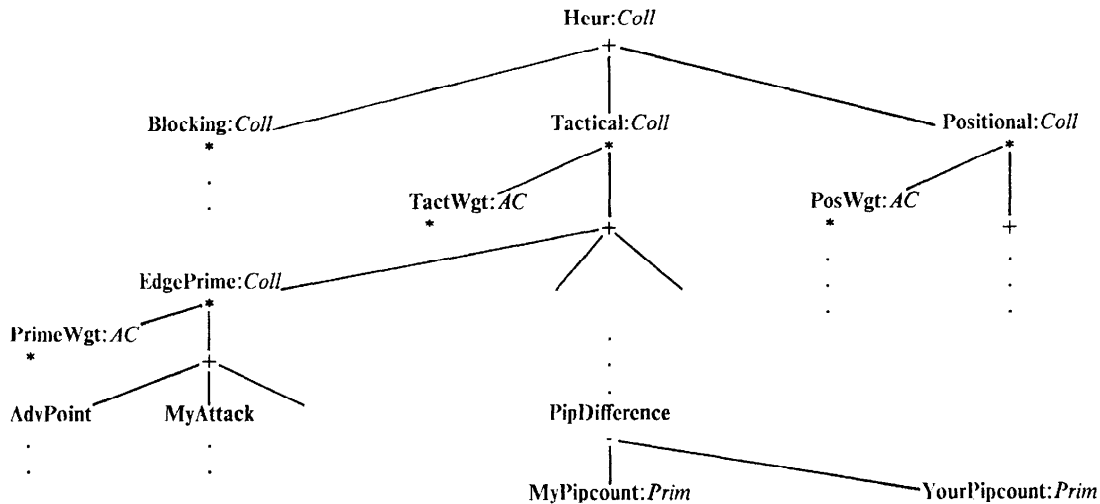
Heur:*Coll*
+
Blocking:*Coll*
*
.
.
Tactical:*Coll*
*
Positional:*Coll*
*
TactWgt:*AC*
*
+
PosWgt:*AC*
*
+
.
.
.
.
.
.
EdgePrime:*Coll*
*
PrimeWgt:*AC*
*
+
AdvPoint
.
.
MyAttack
.
.
.
.
.
PipDifference
-
MyPipcount:*Prim*
YourPipcount:*Prim*